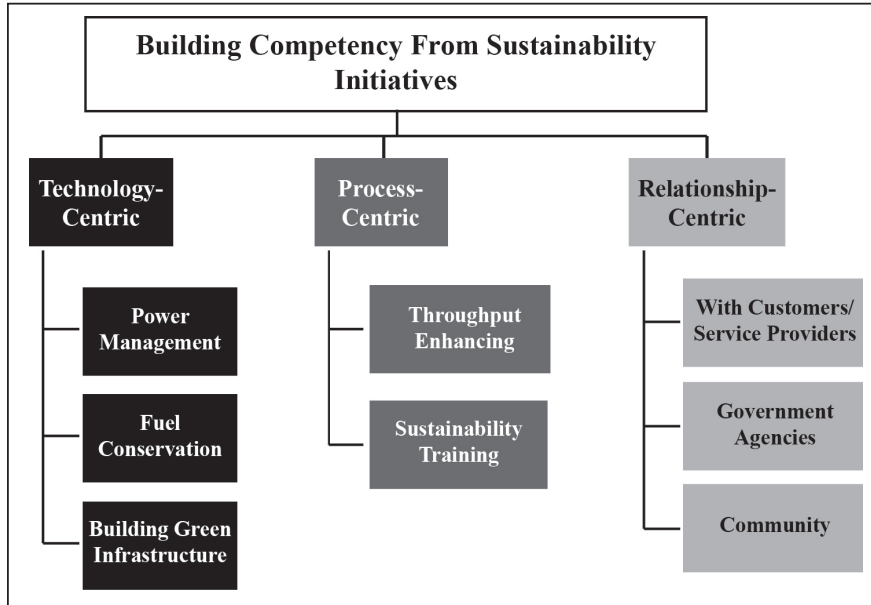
Building Competency From Sustainability Initiatives

Technology-Centric

Power Management

Fuel Conservation

Building Green Infrastructure

Process-Centric

Throughput Enhancing

Sustainability Training

Relationship-Centric

With Customers/ Service Providers

Government Agencies

Community